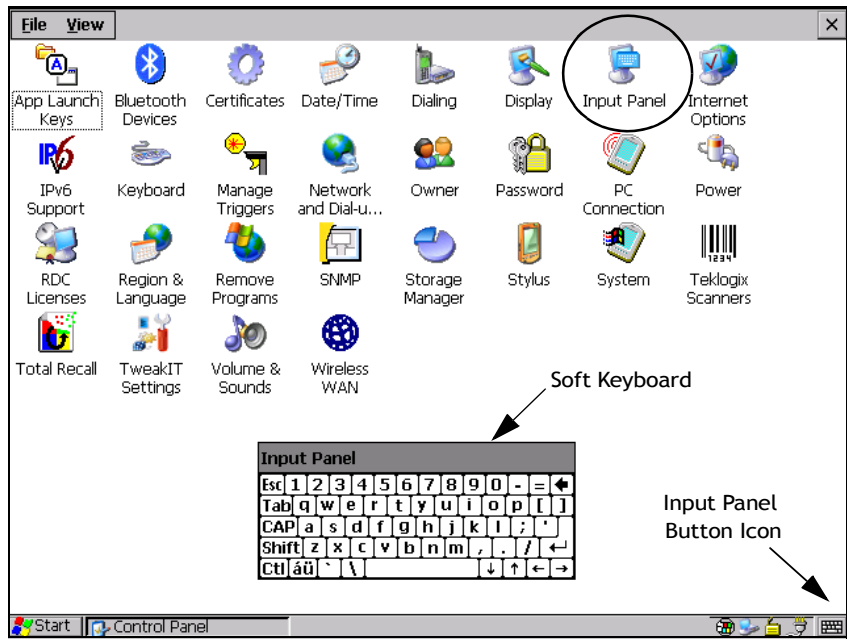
File View ×

App Launch Keys
Bluetooth Devices
Certificates
Date/Time
Dialing
Display
Input Panel
Internet Options
IPv6 Support
Keyboard
Manage Triggers
Network and Dial-u...
Owner
Password
PC Connection
Power
RDC Licenses
Region & Language
Remove Programs
SNMP
Storage Manager
Stylus
System
Teklogix Scanners
Total Recall
TweakIT Settings
Volume & Sounds
Wireless WAN

Soft Keyboard

Input Panel
Esc 1 2 3 4 5 6 7 8 9 0 - = ←
Tab q w e r t y u i o p [ ]
CAP a s d f g h j k l ; '
Shift z x c v b n m , . / ↵
Ctl áü ` \ ↓ ↑ ← →

Input Panel Button Icon

Start Control Panel